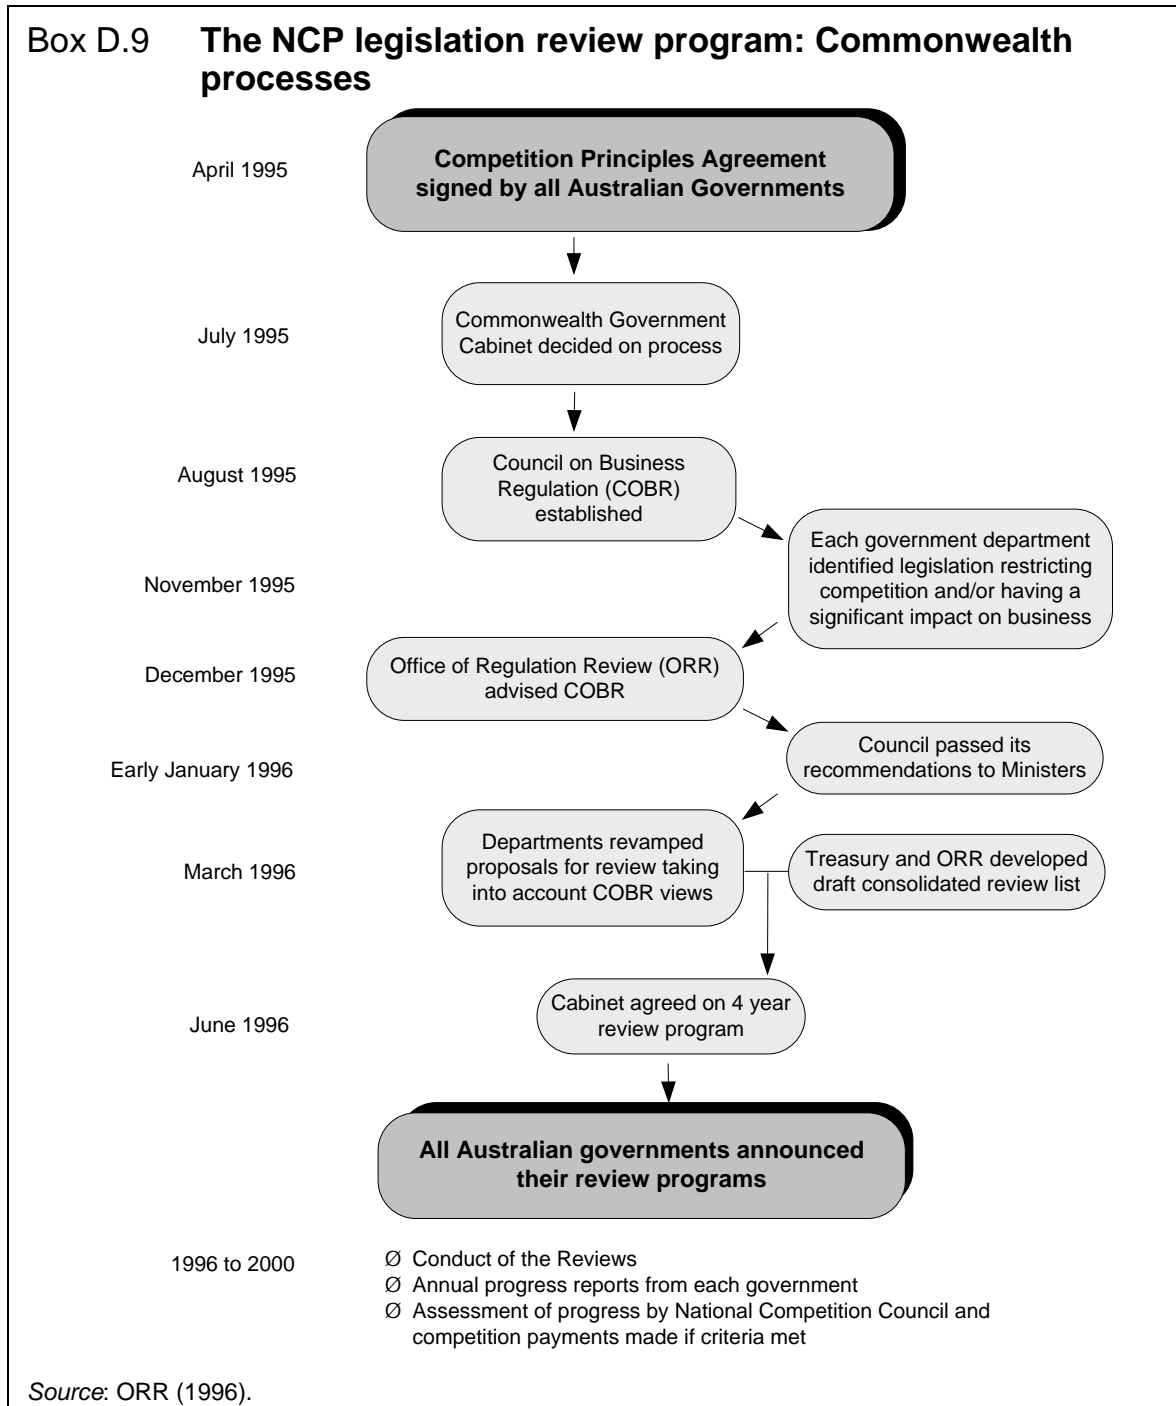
Box D.9 **The NCP legislation review program: Commonwealth processes**

April 1995

**Competition Principles Agreement signed by all Australian Governments**

July 1995

Commonwealth Government Cabinet decided on process

August 1995

Council on Business Regulation (COBR) established

November 1995

Each government department identified legislation restricting competition and/or having a significant impact on business

December 1995

Office of Regulation Review (ORR) advised COBR

Early January 1996

Council passed its recommendations to Ministers

March 1996

Departments revamped proposals for review taking into account COBR views

Treasury and ORR developed draft consolidated review list

June 1996

Cabinet agreed on 4 year review program

**All Australian governments announced their review programs**

1996 to 2000

Ø Conduct of the Reviews
Ø Annual progress reports from each government
Ø Assessment of progress by National Competition Council and competition payments made if criteria met

*Source*: ORR (1996).